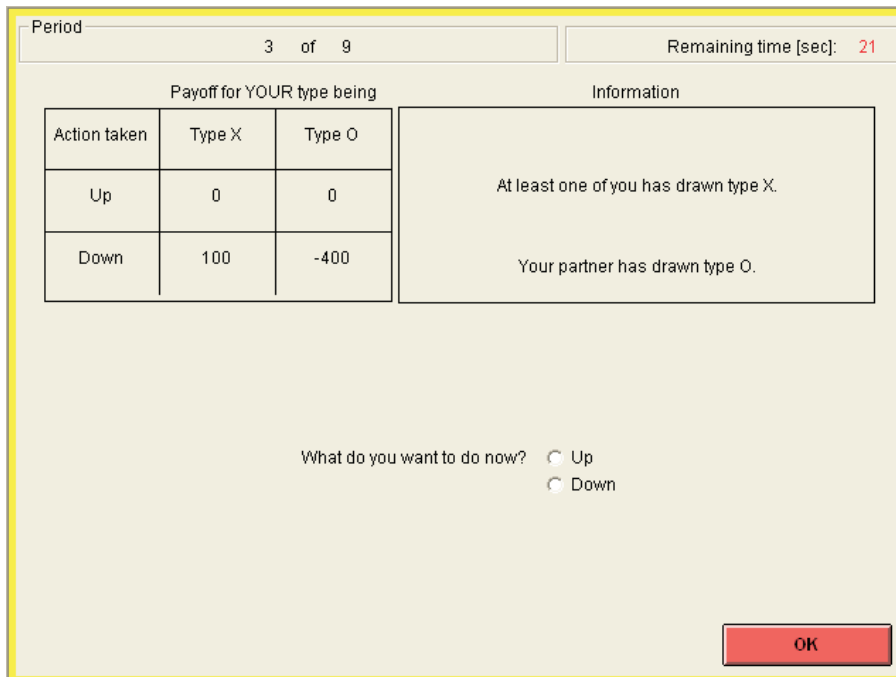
Period

3 of 9

Remaining time [sec]: 21

Payoff for YOUR type being

| Action taken | Type X | Type O |
|---|---|---|
| Up | 0 | 0 |
| Down | 100 | -400 |

Information

At least one of you has drawn type X.

Your partner has drawn type O.

What do you want to do now? Up

Down

OK